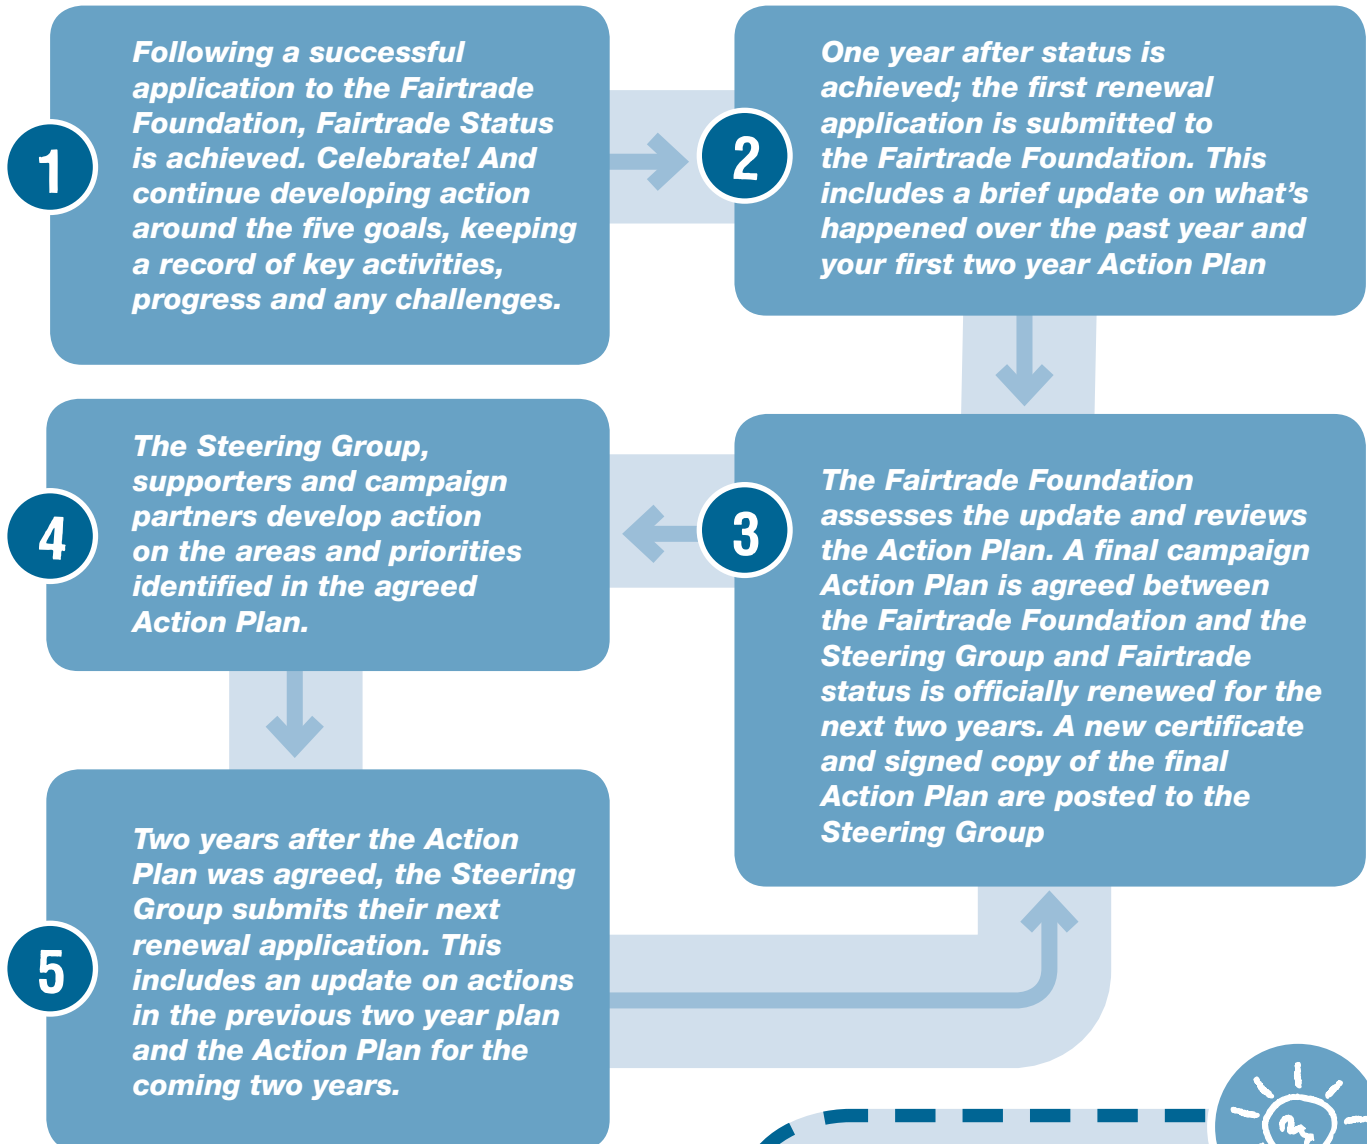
1

Following a successful application to the Fairtrade Foundation, Fairtrade Status is achieved. Celebrate! And continue developing action around the five goals, keeping a record of key activities, progress and any challenges.

2

One year after status is achieved; the first renewal application is submitted to the Fairtrade Foundation. This includes a brief update on what's happened over the past year and your first two year Action Plan

4

The Steering Group, supporters and campaign partners develop action on the areas and priorities identified in the agreed Action Plan.

3

The Fairtrade Foundation assesses the update and reviews the Action Plan. A final campaign Action Plan is agreed between the Fairtrade Foundation and the Steering Group and Fairtrade status is officially renewed for the next two years. A new certificate and signed copy of the final Action Plan are posted to the Steering Group

5

Two years after the Action Plan was agreed, the Steering Group submits their next renewal application. This includes an update on actions in the previous two year plan and the Action Plan for the coming two years.